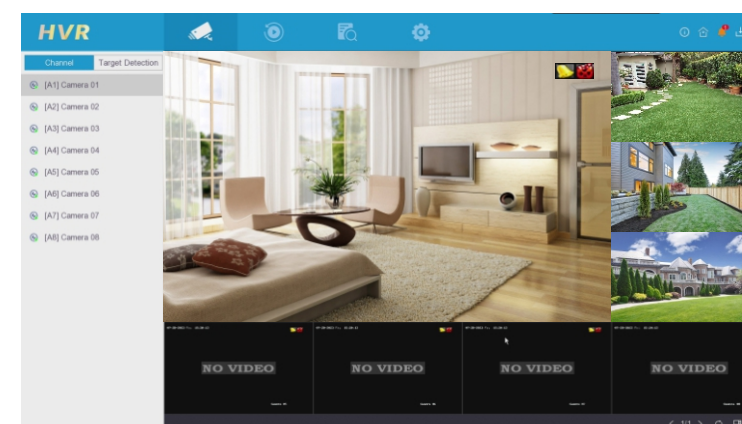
HVR

Channel
Target Detection

[A1] Camera 01
[A2] Camera 02
[A3] Camera 03
[A4] Camera 04
[A5] Camera 05
[A6] Camera 06
[A7] Camera 07
[A8] Camera 08

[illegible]
NO VIDEO
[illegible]

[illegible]
NO VIDEO
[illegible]

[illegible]
NO VIDEO
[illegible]

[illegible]
NO VIDEO
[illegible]

1/1